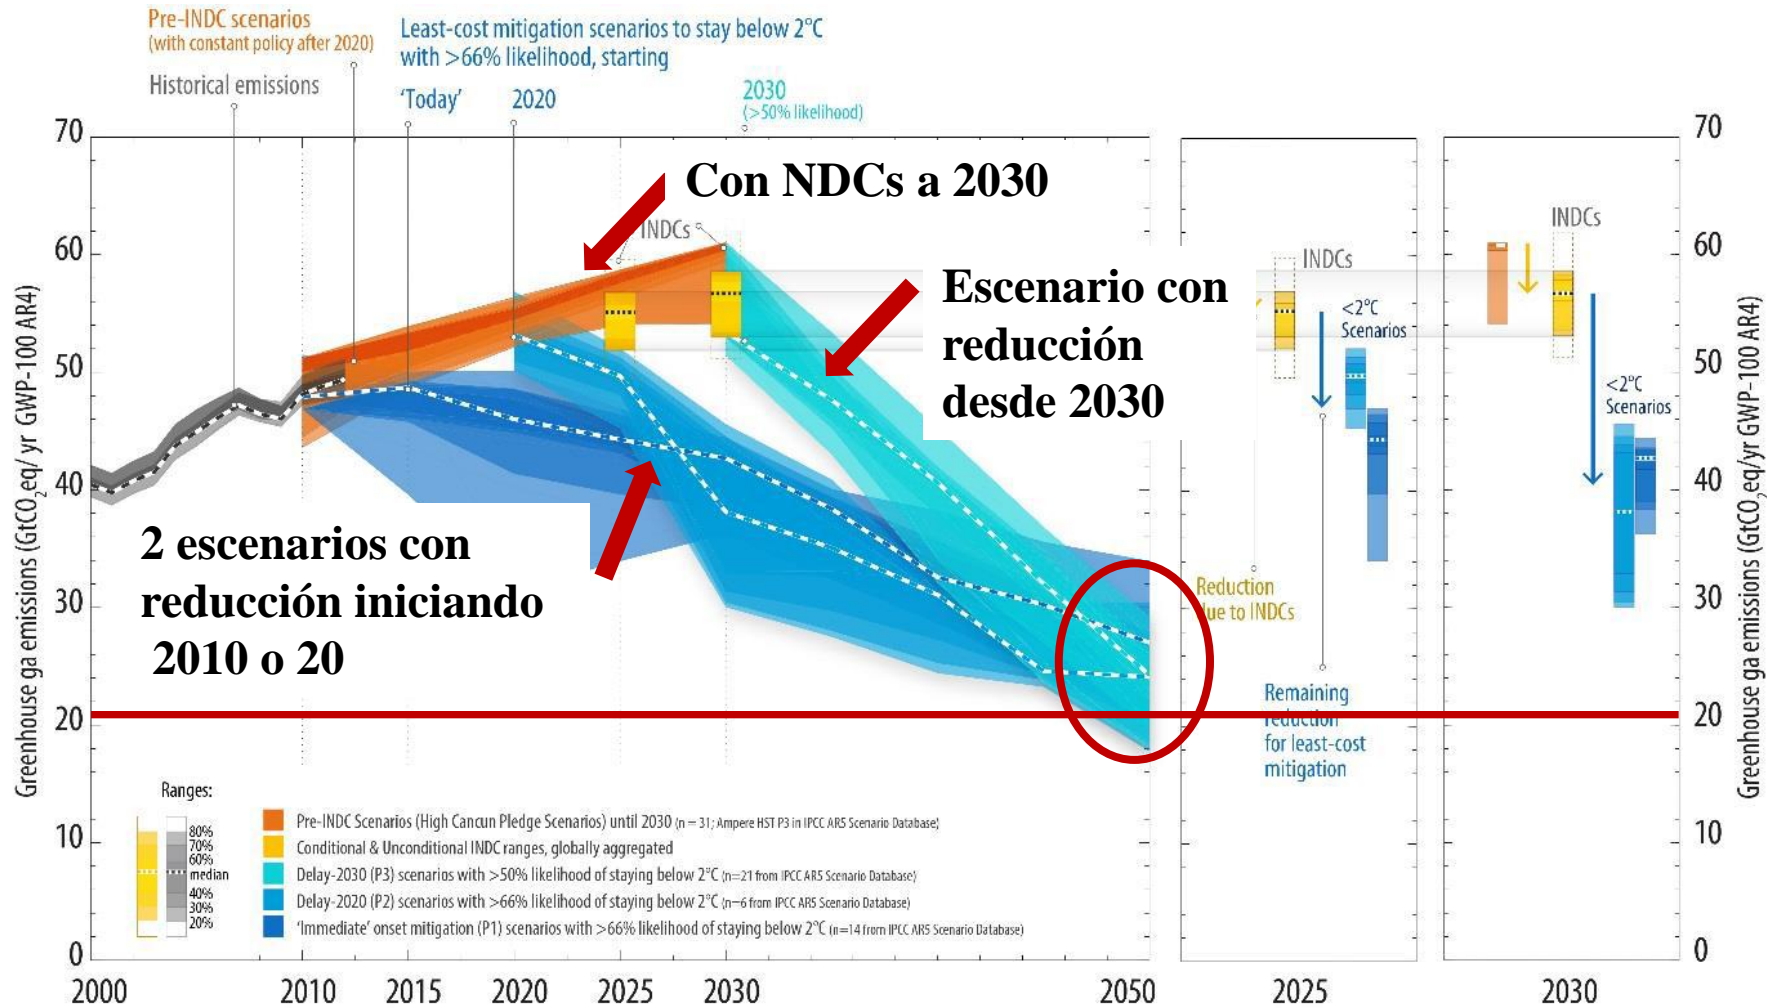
Pre-INDC scenarios
(with constant policy after 2020)

Least-cost mitigation scenarios to stay below 2°C with >66% likelihood, starting

Historical emissions

'Today'

2020

2030
(>50% likelihood)

Con NDCs a 2030

INDCs

Escenario con reducción desde 2030

INDCs

<2°C Scenarios

INDCs

<2°C Scenarios

2 escenarios con reducción iniciando 2010 o 20

Reduction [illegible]ue to INDCs

Remaining reduction for least-cost mitigation

70
60
50
40
30
20
10
0

70
60
50
40
30
20
10
0

Greenhouse ga emissions ($GtCO_2eq/yr$ GWP-100 AR4)

Greenhouse ga emissions ($GtCO_2eq/yr$ GWP-100 AR4)

Ranges:
80%
70%
60%
median
40%
30%
20%

Pre-INDC Scenarios (High Cancun Pledge Scenarios) until 2030 (n = 31; Ampere HST P3 in IPCC AR5 Scenario Database)
Conditional & Unconditional INDC ranges, globally aggregated
Delay-2030 (P3) scenarios with >50% likelihood of staying below 2°C (n=21 from IPCC AR5 Scenario Database)
Delay-2020 (P2) scenarios with >66% likelihood of staying below 2°C (n=6 from IPCC AR5 Scenario Database)
'Immediate' onset mitigation (P1) scenarios with >66% likelihood of staying below 2°C (n=14 from IPCC AR5 Scenario Database)

2000 2010 2015 2020 2025 2030 2050

2025

2030